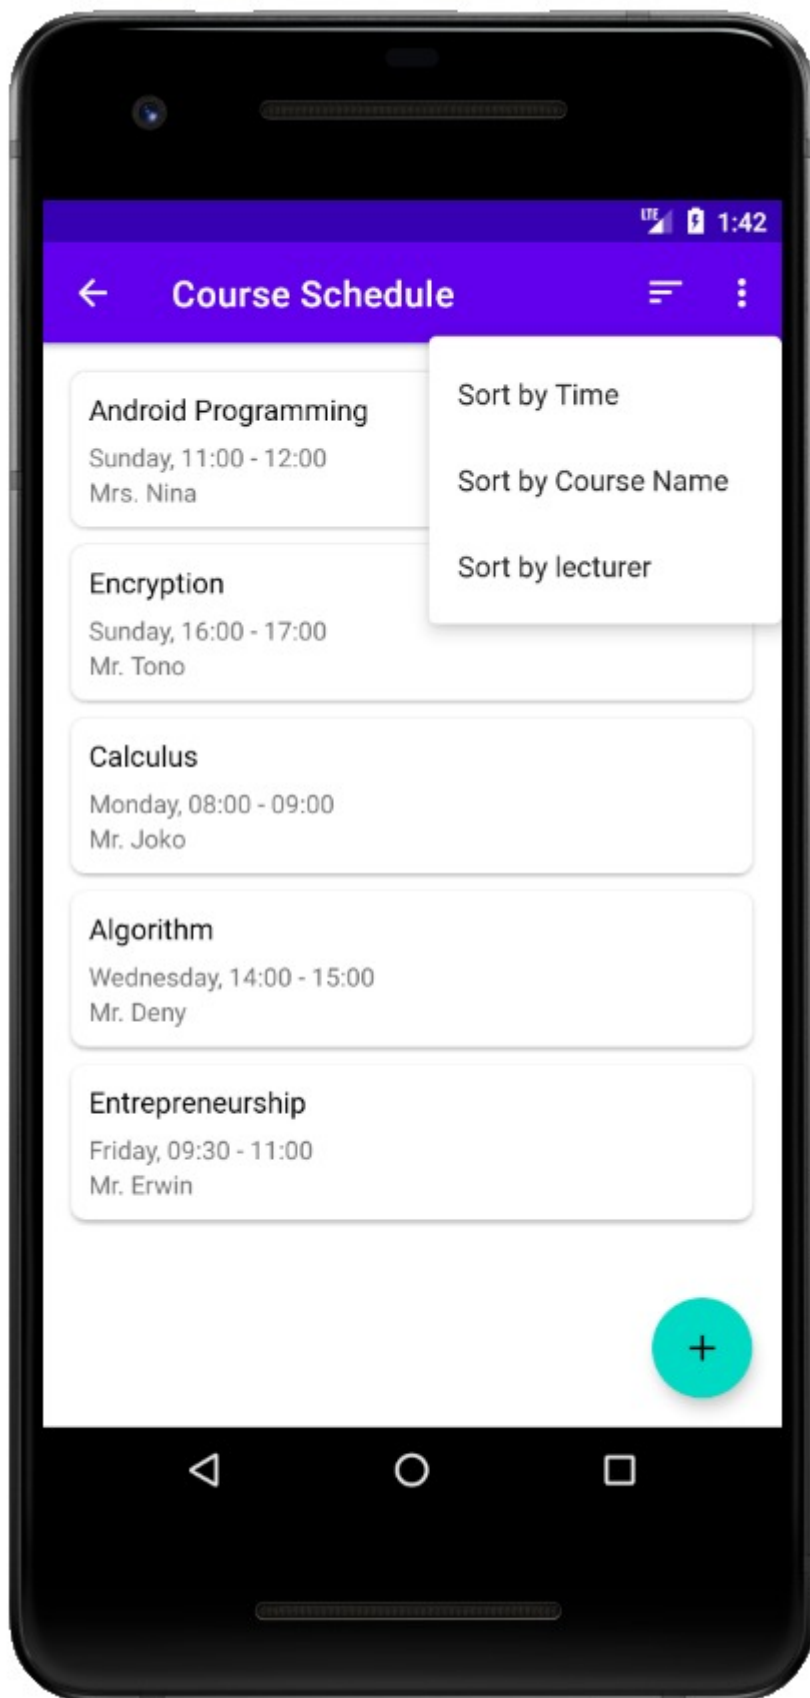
LTE 1:42

Course Schedule

Sort by Time

Sort by Course Name

Sort by lecturer

Android Programming
Sunday, 11:00 - 12:00
Mrs. Nina

Encryption
Sunday, 16:00 - 17:00
Mr. Tono

Calculus
Monday, 08:00 - 09:00
Mr. Joko

Algorithm
Wednesday, 14:00 - 15:00
Mr. Deny

Entrepreneurship
Friday, 09:30 - 11:00
Mr. Erwin

+